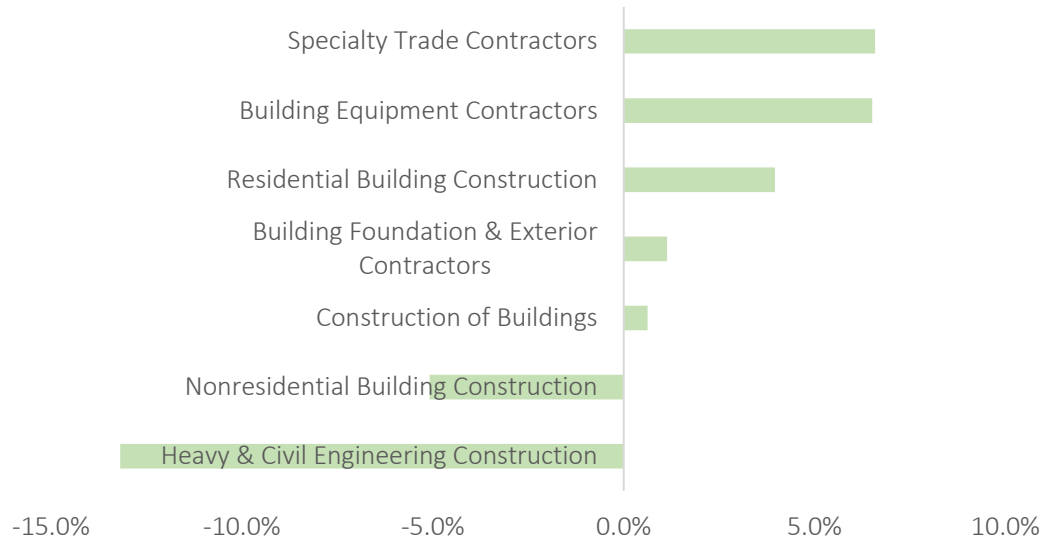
Specialty Trade Contractors

Building Equipment Contractors

Residential Building Construction

Building Foundation & Exterior Contractors

Construction of Buildings

Nonresidential Building Construction

Heavy & Civil Engineering Construction

-15.0% -10.0% -5.0% 0.0% 5.0% 10.0%